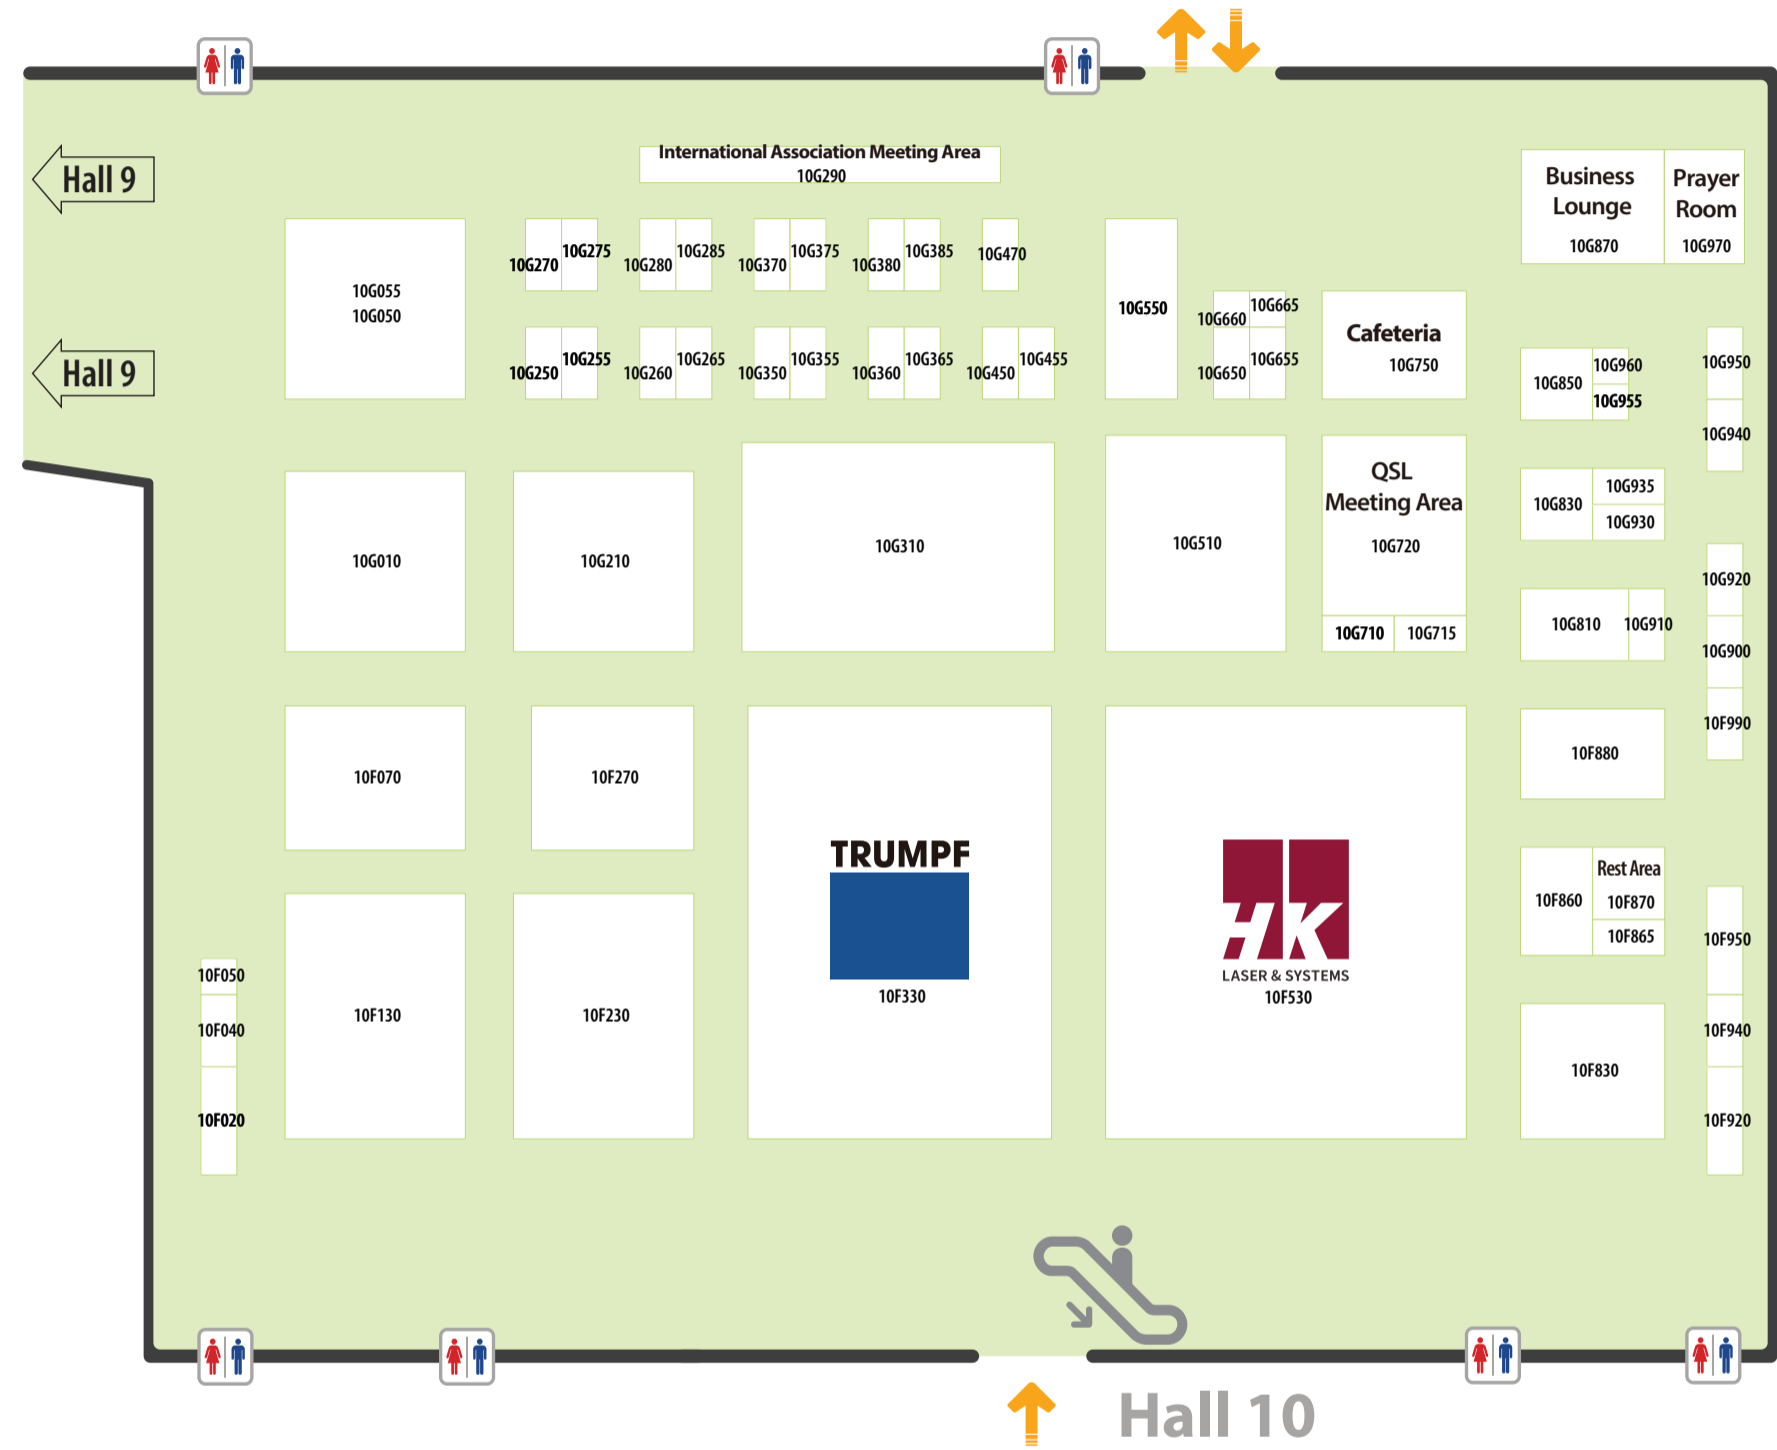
Hall 9

Hall 9

International Association Meeting Area
10G290

Business Lounge
10G870

Prayer Room
10G970

10G055
10G050

10G270 10G275 10G280 10G285 10G370 10G375 10G380 10G385 10G470

10G250 10G255 10G260 10G265 10G350 10G355 10G360 10G365 10G450 10G455

10G550

10G660 10G665
10G650 10G655

Cafeteria
10G750

10G850 10G960
10G955

10G950

10G940

10G010

10G210

10G310

10G510

QSL Meeting Area
10G720

10G710 10G715

10G830 10G935
10G930

10G920

10G810 10G910

10G900

10F990

10F070

10F270

TRUMPF
10F330

HK
LASER & SYSTEMS
10F530

10F880

Rest Area
10F860 10F870
10F865

10F950

10F050
10F040
10F020

10F130

10F230

10F830

10F940

10F920

Hall 10